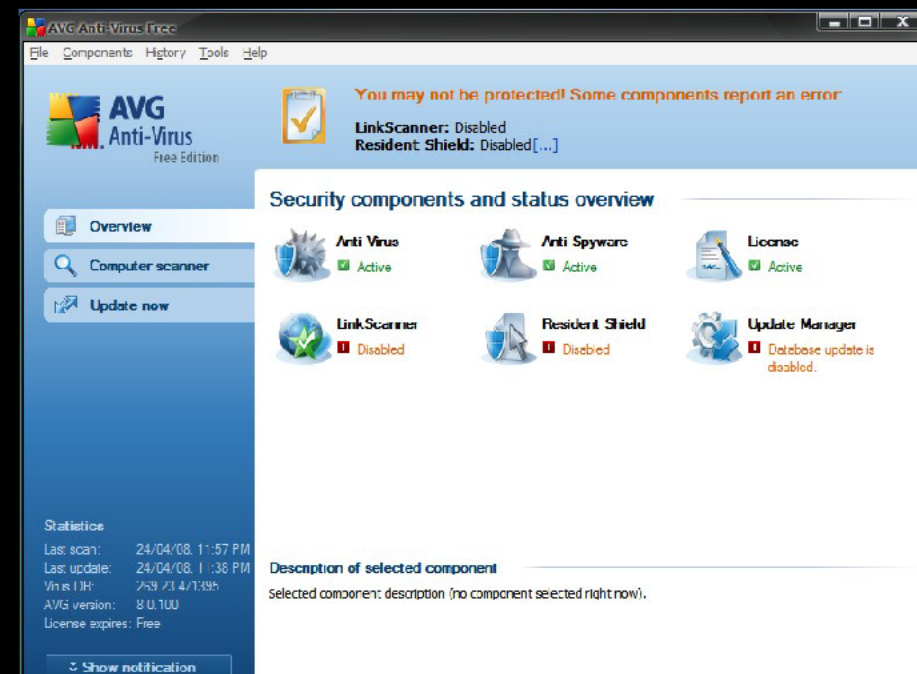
AVG Anti-Virus Free

File Components History Tools Help

AVG Anti-Virus Free Edition

You may not be protected! Some components report an error

LinkScanner: Disabled
Resident Shield: Disabled[...]

Overview
Computer scanner
Update now

Security components and status overview

Anti Virus
Active

Anti Spyware
Active

License
Active

LinkScanner
Disabled

Resident Shield
Disabled

Update Manager
Database update is disabled.

Statistics
Last scan: 24/04/08, 11:57 PM
Last update: 24/04/08, 11:38 PM
Virus DB: 269.23.4/1395
AVG version: 8.0.100
License expires: Free

Show notification

Description of selected component
Selected component description (no component selected right now).